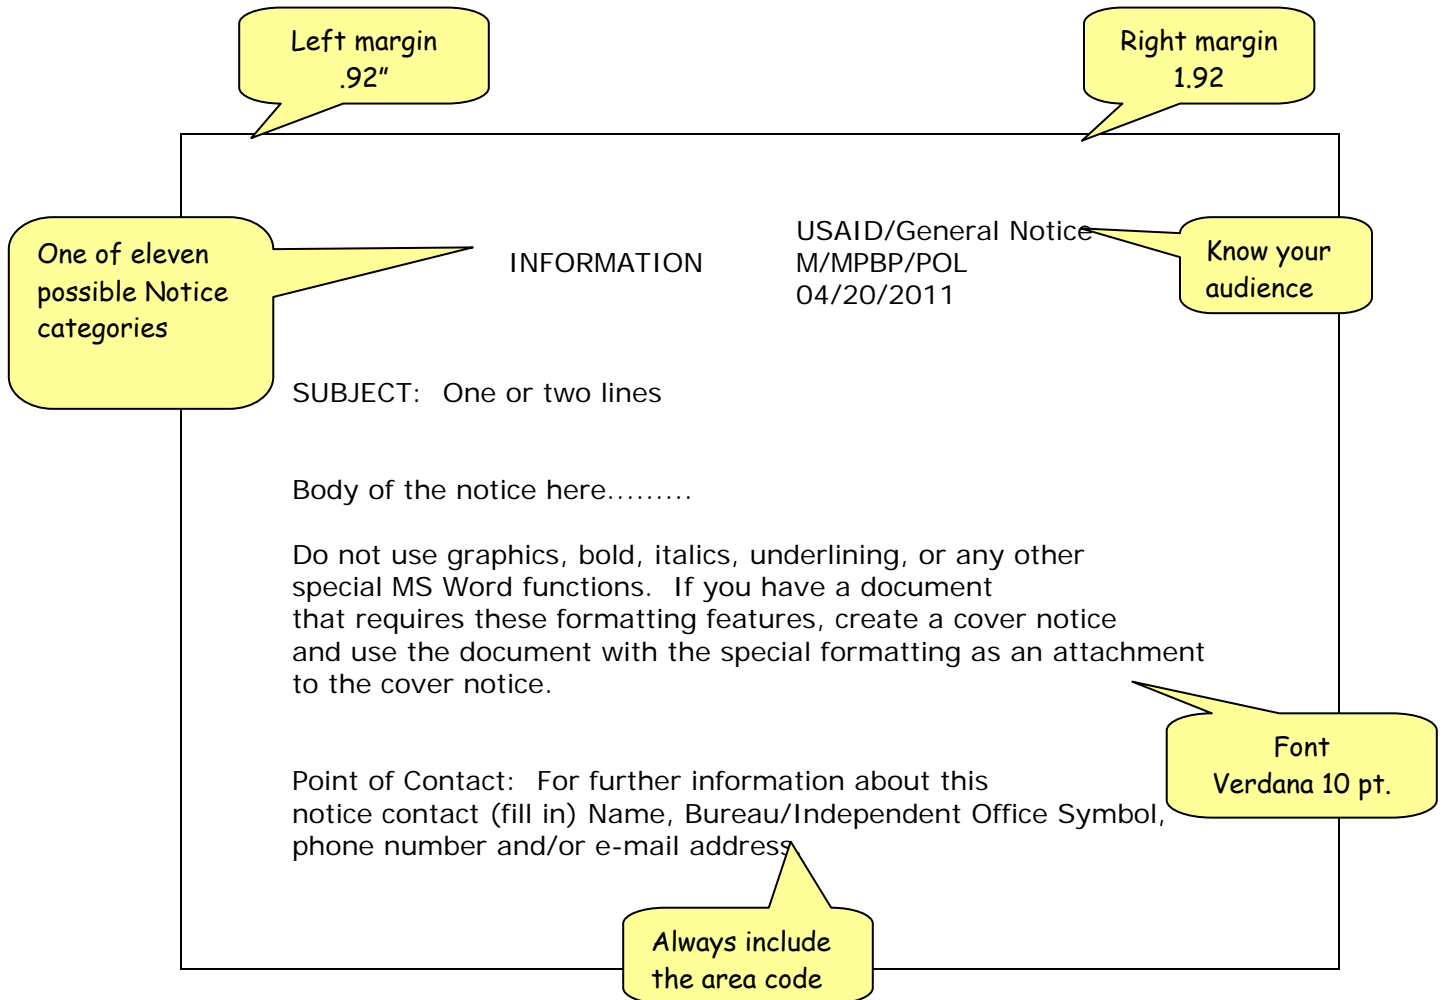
Left margin .92"

Right margin 1.92

One of eleven possible Notice categories

INFORMATION

USAID/General Notice
M/MPBP/POL
04/20/2011

Know your audience

SUBJECT: One or two lines

Body of the notice here.........

Do not use graphics, bold, italics, underlining, or any other special MS Word functions. If you have a document that requires these formatting features, create a cover notice and use the document with the special formatting as an attachment to the cover notice.

Font Verdana 10 pt.

Point of Contact: For further information about this notice contact (fill in) Name, Bureau/Independent Office Symbol, phone number and/or e-mail address.

Always include the area code